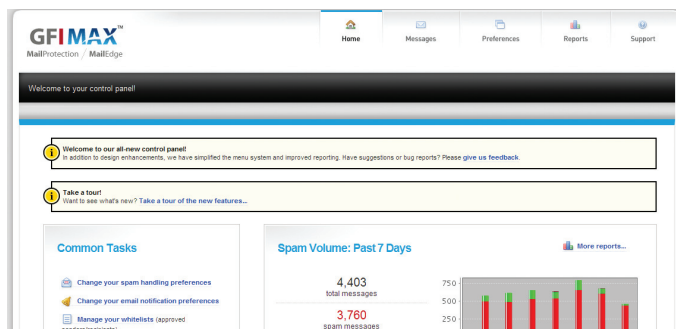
GFI MAX™
MailProtection / MailEdge

Home
Messages
Preferences
Reports
Support

Welcome to your control panel!

Welcome to our all-new control panel!
In addition to design enhancements, we have simplified the menu system and improved reporting. Have suggestions or bug reports? Please give us feedback.

Take a tour!
Want to see what's new? Take a tour of the new features...

Common Tasks

Change your spam handling preferences
Change your email notification preferences
Manage your whitelists (approved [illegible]

Spam Volume: Past 7 Days

More reports...

4,403
total messages

3,760
spam messages

750
500
250